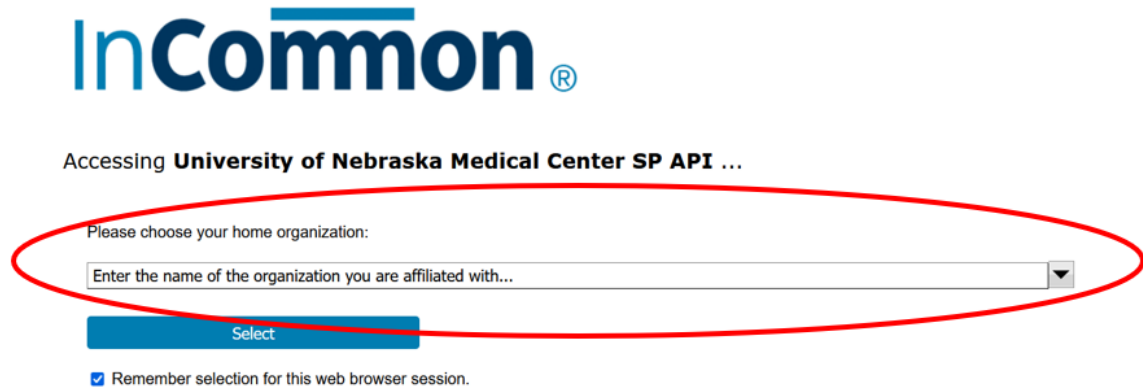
InCommon®

Accessing **University of Nebraska Medical Center SP API** ...

Please choose your home organization:

Enter the name of the organization you are affiliated with...

Select

Remember selection for this web browser session.